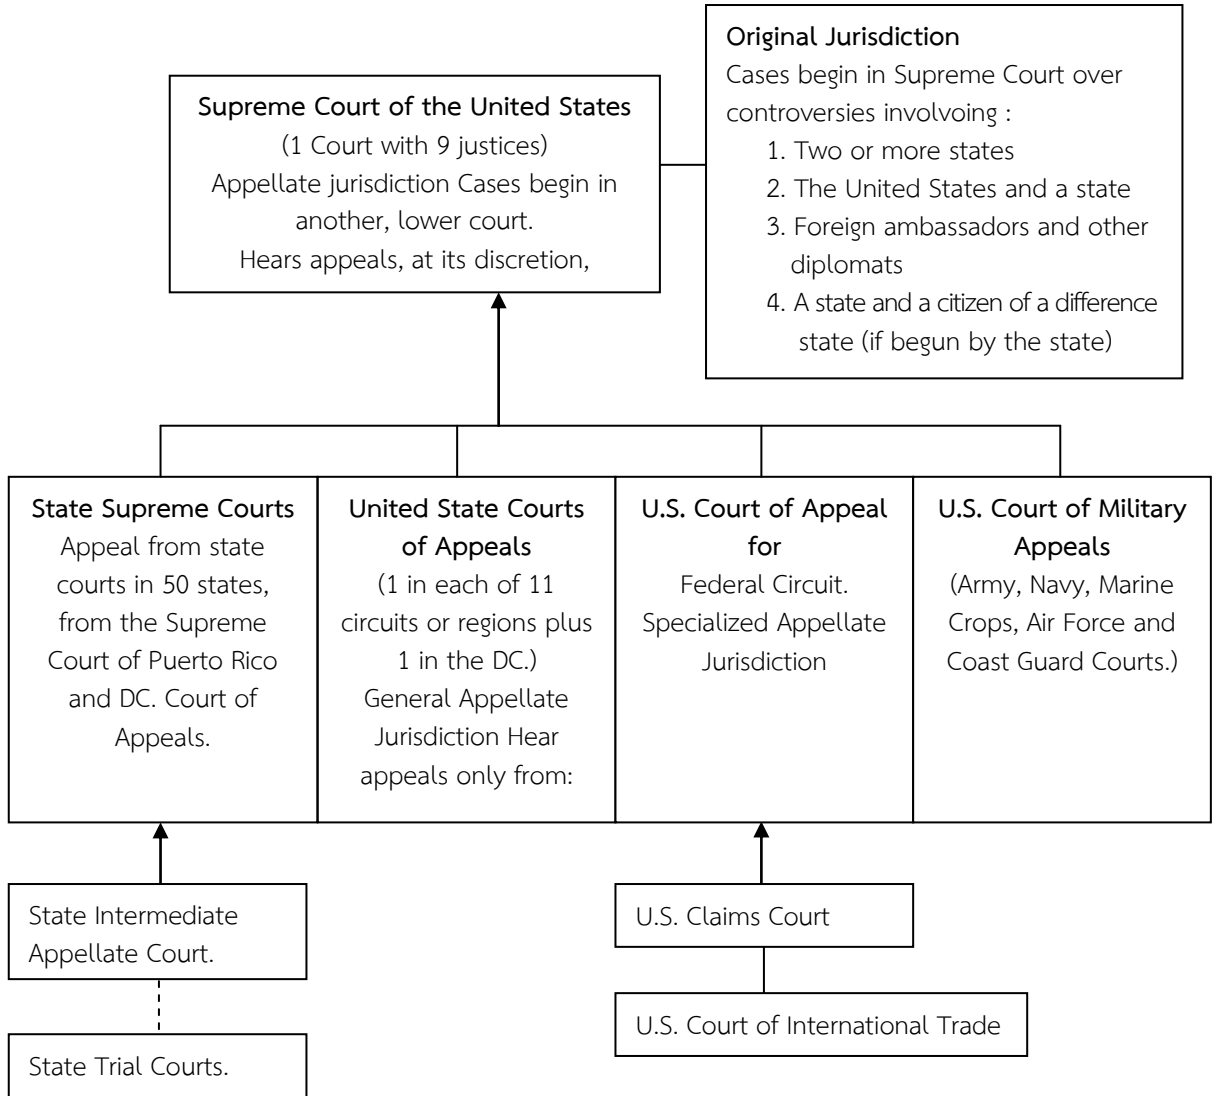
**Supreme Court of the United States**
(1 Court with 9 justices)
Appellate jurisdiction Cases begin in another, lower court.
Hears appeals, at its discretion,

**Original Jurisdiction**
Cases begin in Supreme Court over controversies involvoing :
1. Two or more states
2. The United States and a state
3. Foreign ambassadors and other diplomats
4. A state and a citizen of a difference state (if begun by the state)

**State Supreme Courts**
Appeal from state courts in 50 states, from the Supreme Court of Puerto Rico and DC. Court of Appeals.

**United State Courts of Appeals**
(1 in each of 11 circuits or regions plus 1 in the DC.)
General Appellate Jurisdiction Hear appeals only from:

**U.S. Court of Appeal for**
Federal Circuit. Specialized Appellate Jurisdiction

**U.S. Court of Military Appeals**
(Army, Navy, Marine Crops, Air Force and Coast Guard Courts.)

State Intermediate Appellate Court.

State Trial Courts.

U.S. Claims Court

U.S. Court of International Trade